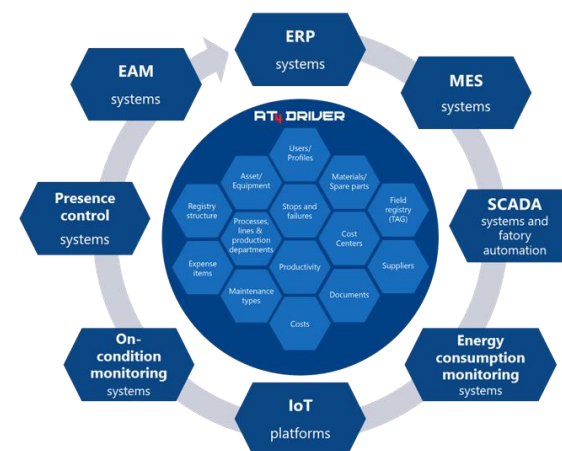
ERP
systems

MES
systems

SCADA
systems and fatory automation

Energy consumption monitoring
systems

IoT
platforms

On-condition monitoring
systems

Presence control
systems

EAM
systems

AT DRIVER

Users/
Profiles

Asset/
Equipment

Materials/
Spare parts

Registry structure

Stops and failures

Field registry (TAG)

Processes, lines & production departments

Cost Centers

Expense items

Productivity

Suppliers

Maintenance types

Documents

Costs